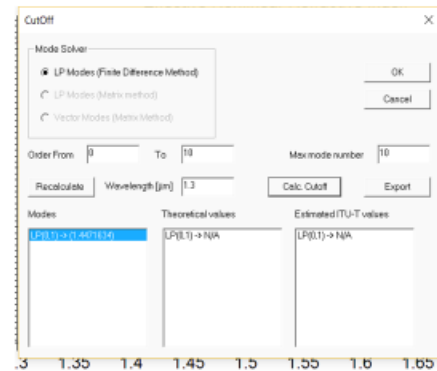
CutOff

Mode Solver

LP Modes (Finite Difference Method)

LP Modes (Matrix method)

Vector Modes (Matrix Method)

OK

Cancel

Order From 0 To 10 Max mode number 10

Recalculate Wavelength [μm] 1.3 Calc. Cutoff Export

Modes

LP(0,1) -> (1.4471634)

Theoretical values

LP(0,1) -> N/A

Estimated ITU-T values

LP(0,1) -> N/A

.3 1.35 1.4 1.45 1.5 1.55 1.6 1.65